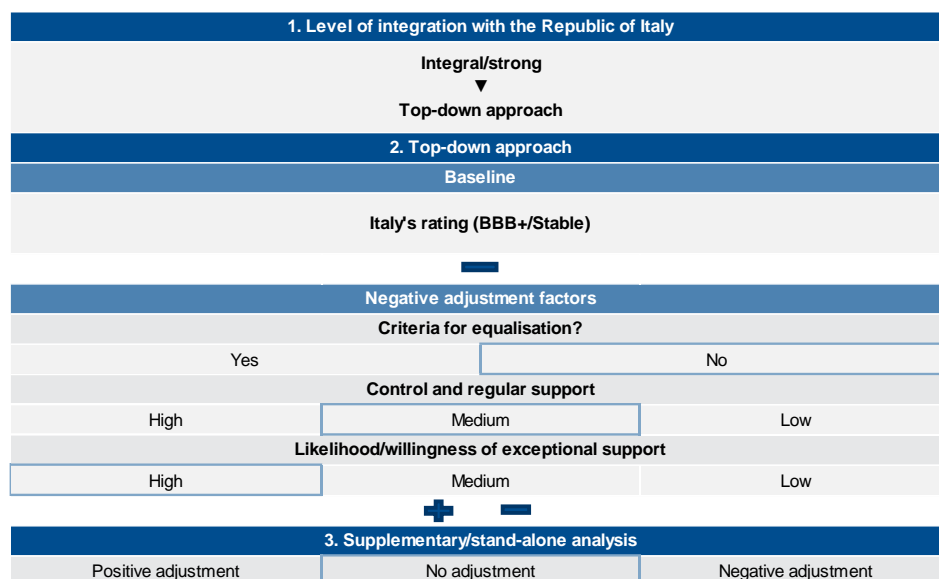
1. Level of integration with the Republic of Italy

Integral/strong
▼
Top-down approach

2. Top-down approach

Baseline

Italy's rating (BBB+/Stable)

Negative adjustment factors

Criteria for equalisation?

| Yes | No |
|---|---|

Control and regular support

| High | Medium | Low |
|---|---|---|

Likelihood/willingness of exceptional support

| High | Medium | Low |
|---|---|---|

3. Supplementary/stand-alone analysis

| Positive adjustment | No adjustment | Negative adjustment |
|---|---|---|